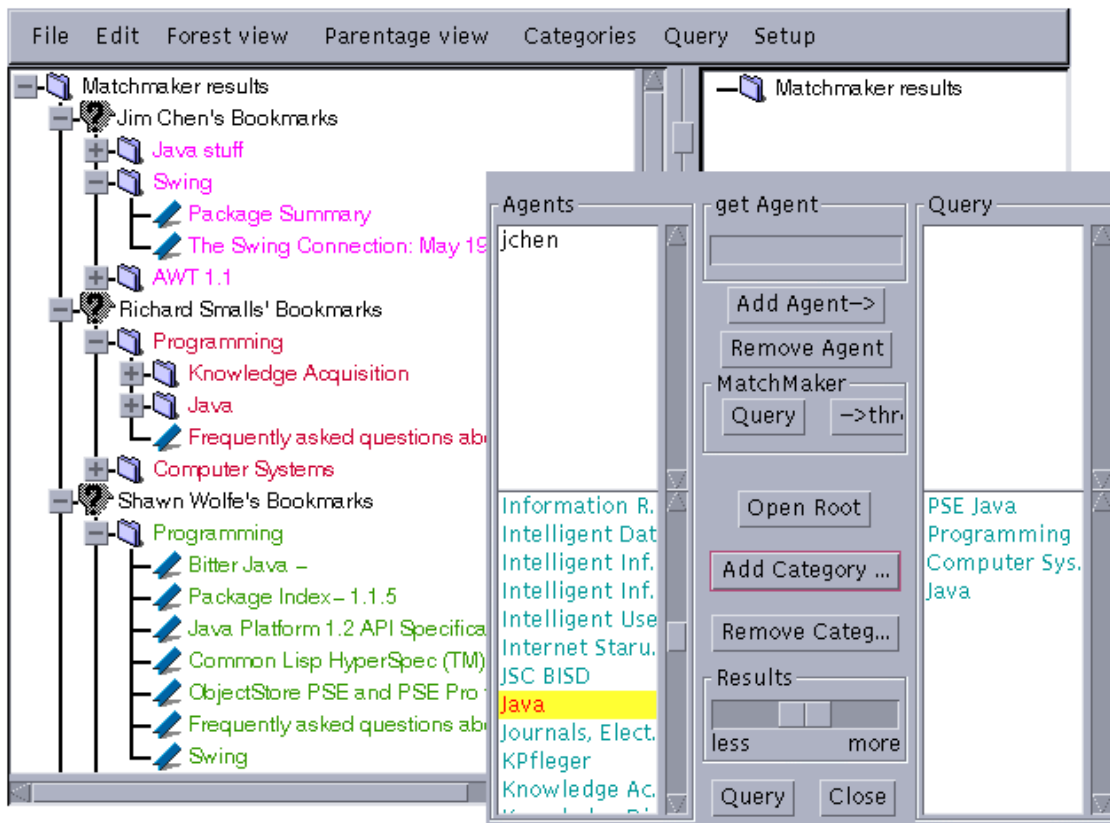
File Edit Forest view Parentage view Categories Query Setup

Matchmaker results
Jim Chen's Bookmarks
Java stuff
Swing
Package Summary
The Swing Connection: May 19
AWT 1.1
Richard Smalls' Bookmarks
Programming
Knowledge Acquisition
Java
Frequently asked questions abo
Computer Systems
Shawn Wolfe's Bookmarks
Programming
Bitter Java –
Package Index – 1.1.5
Java Platform 1.2 API Specifica
Common Lisp HyperSpec (TM)
ObjectStore PSE and PSE Pro f
Frequently asked questions abo
Swing

Matchmaker results

Agents
jchen
Information R.
Intelligent Dat
Intelligent Inf.
Intelligent Inf.
Intelligent Use
Internet Staru.
JSC BISD
Java
Journals, Elect.
KPfleger
Knowledge Ac.

get Agent
Add Agent->
Remove Agent
MatchMaker
Query
->thr
Open Root
Add Category ...
Remove Categ...
Results
less
more
Query
Close

Query
PSE Java
Programming
Computer Sys.
Java